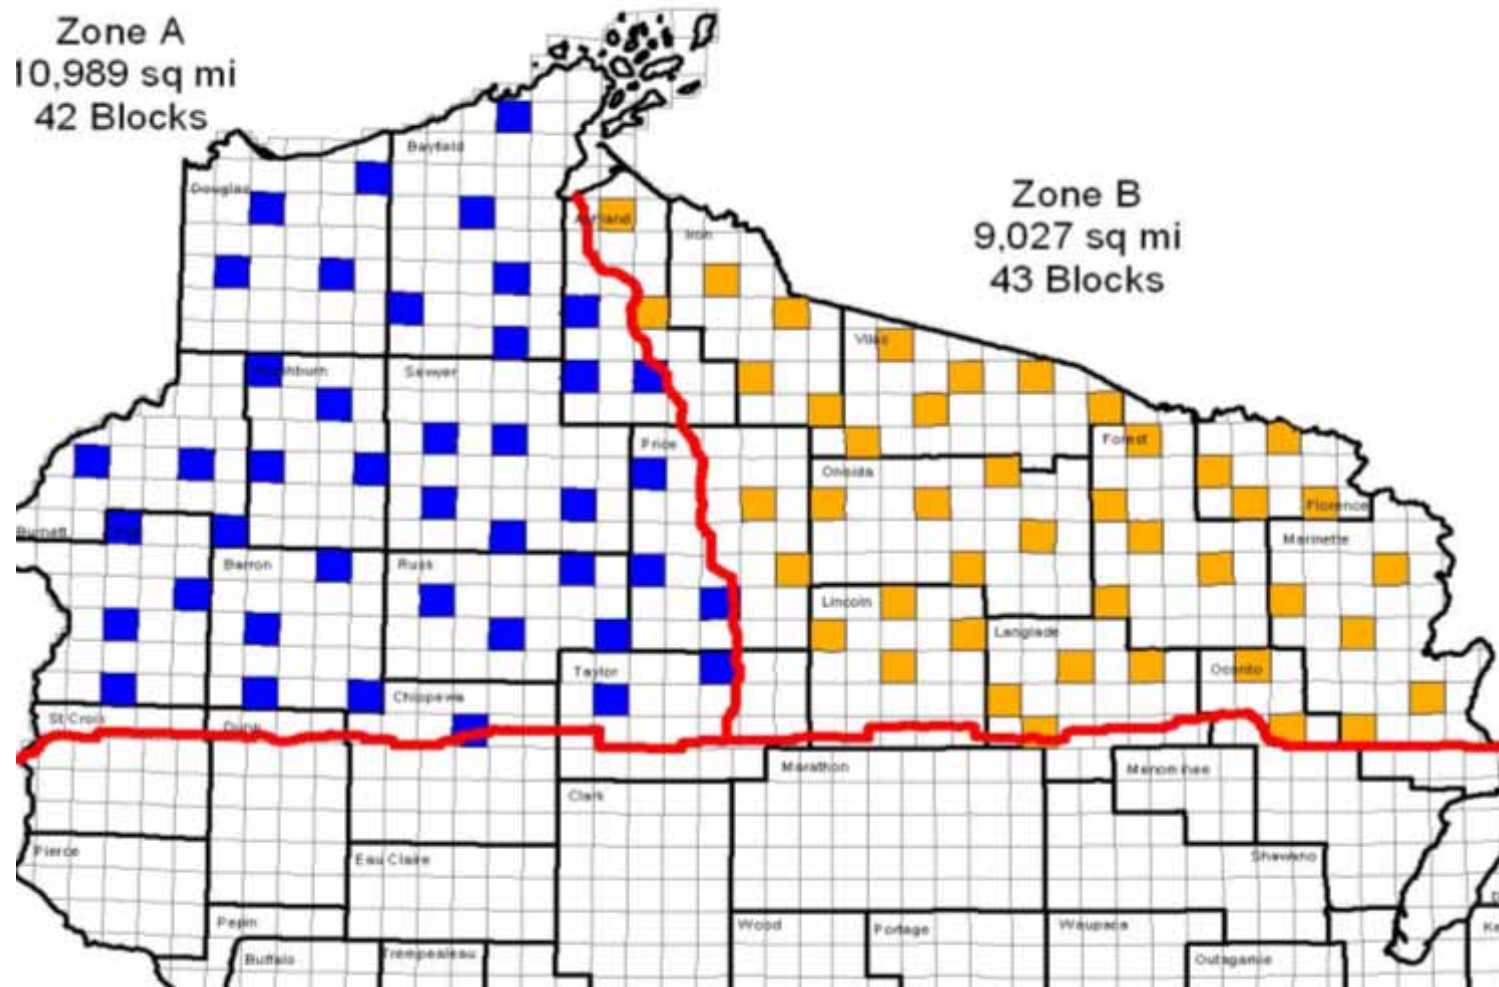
Zone A
10,989 sq mi
42 Blocks

Zone B
9,027 sq mi
43 Blocks

Bayfield
Douglas
Ashland
Iron
Vilas
Washburn
Sawyer
Price
Forest
Oneida
Florence
Burnett
Polk
Marinette
Barron
Rusk
Lincoln
Langlade
Taylor
Oconto
Chippewa
St.Croix
Dunn
Marathon
Menominee
Clark
Pierce
Eau Claire
Shawano
Pepin
Wood
Portage
Waupaca
Buffalo
Trempealeau
Outagamie